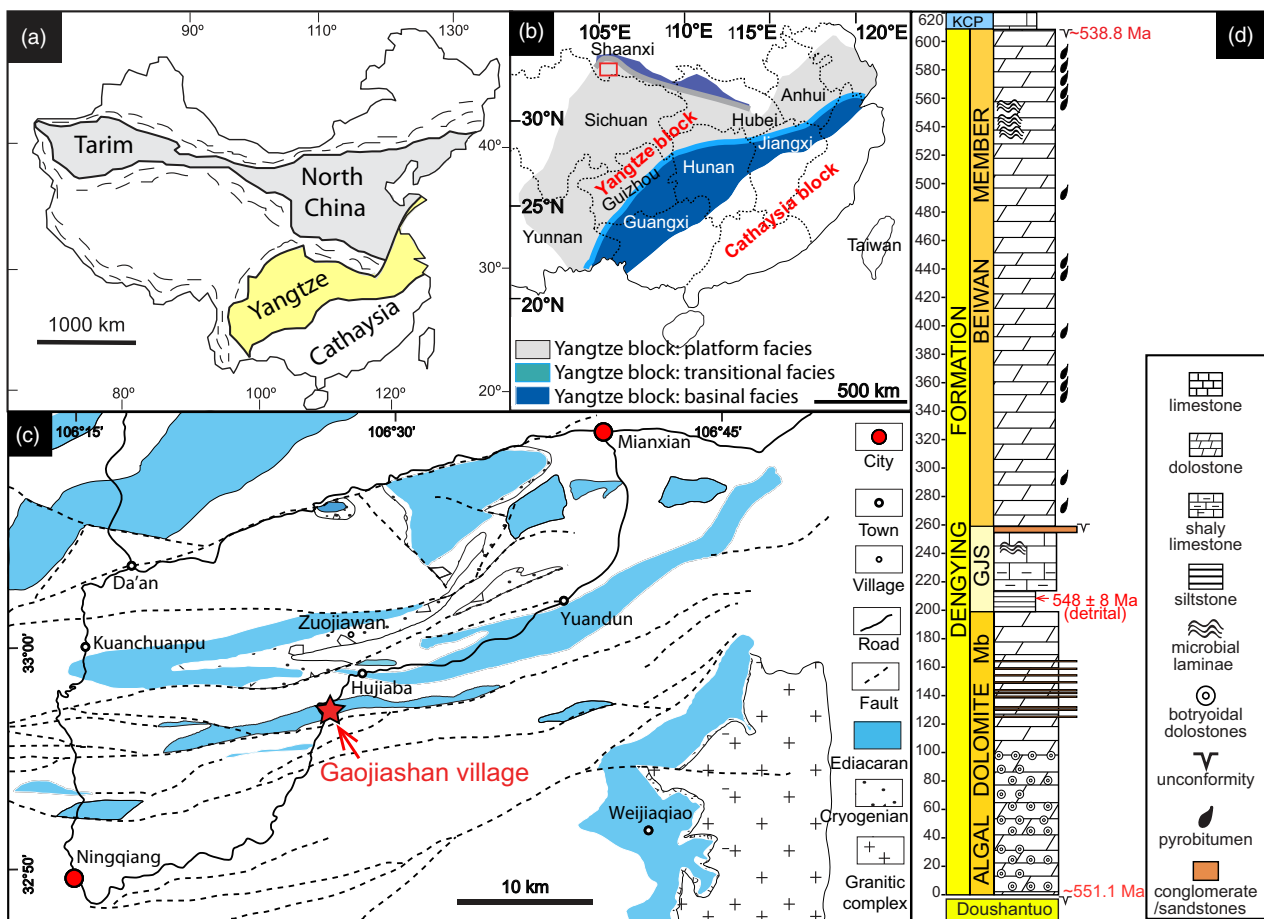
(a)

90º 110º 130º

Tarim

North China

40º

Yangtze

30º

Cathaysia

1000 km

20º

80º 100º 120º

(b)

105°E 110°E 115°E 120°E

Shaanxi

30°N

Sichuan

Hubei

Anhui

Yangtze block

Jiangxi

Hunan

25°N

Guizhou

Cathaysia block

Guangxi

Yunnan

Taiwan

20°N

Yangtze block: platform facies

Yangtze block: transitional facies

Yangtze block: basinal facies

500 km

(c)

106°15'

106°30'

106°45'

Mianxian

Da'an

33°00'

Kuanchuanpu

Zuojiawan

Yuandun

Hujiaba

Gaojiashan village

Weijiaqiao

32°50'

Ningqiang

10 km

City

Town

Village

Road

Fault

Ediacaran

Cryogenian

Granitic complex

(d)

620 KCP ~538.8 Ma

600 580 560 540 520 500 480 460 440 420 400 380 360 340 320 300 280 260 240 220 200 180 160 140 120 100 80 60 40 20 0

DENGYING FORMATION

BEIWAN MEMBER

GJS

548 ± 8 Ma (detrital)

ALGAL DOLOMITE Mb

~551.1 Ma

Doushantuo

limestone

dolostone

shaly limestone

siltstone

microbial laminae

botryoidal dolostones

unconformity

pyrobitumen

conglomerate /sandstones